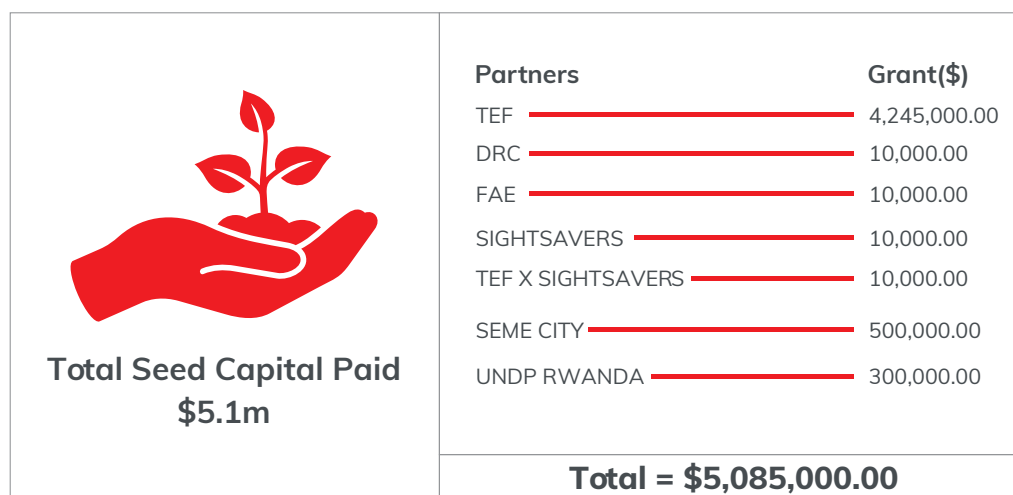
Total Seed Capital Paid
\$5.1m

| Partners | Grant(\$) |
|---|---|
| TEF | 4,245,000.00 |
| DRC | 10,000.00 |
| FAE | 10,000.00 |
| SIGHTSAVERS | 10,000.00 |
| TEF X SIGHTSAVERS | 10,000.00 |
| SEME CITY | 500,000.00 |
| UNDP RWANDA | 300,000.00 |

Total = \$5,085,000.00